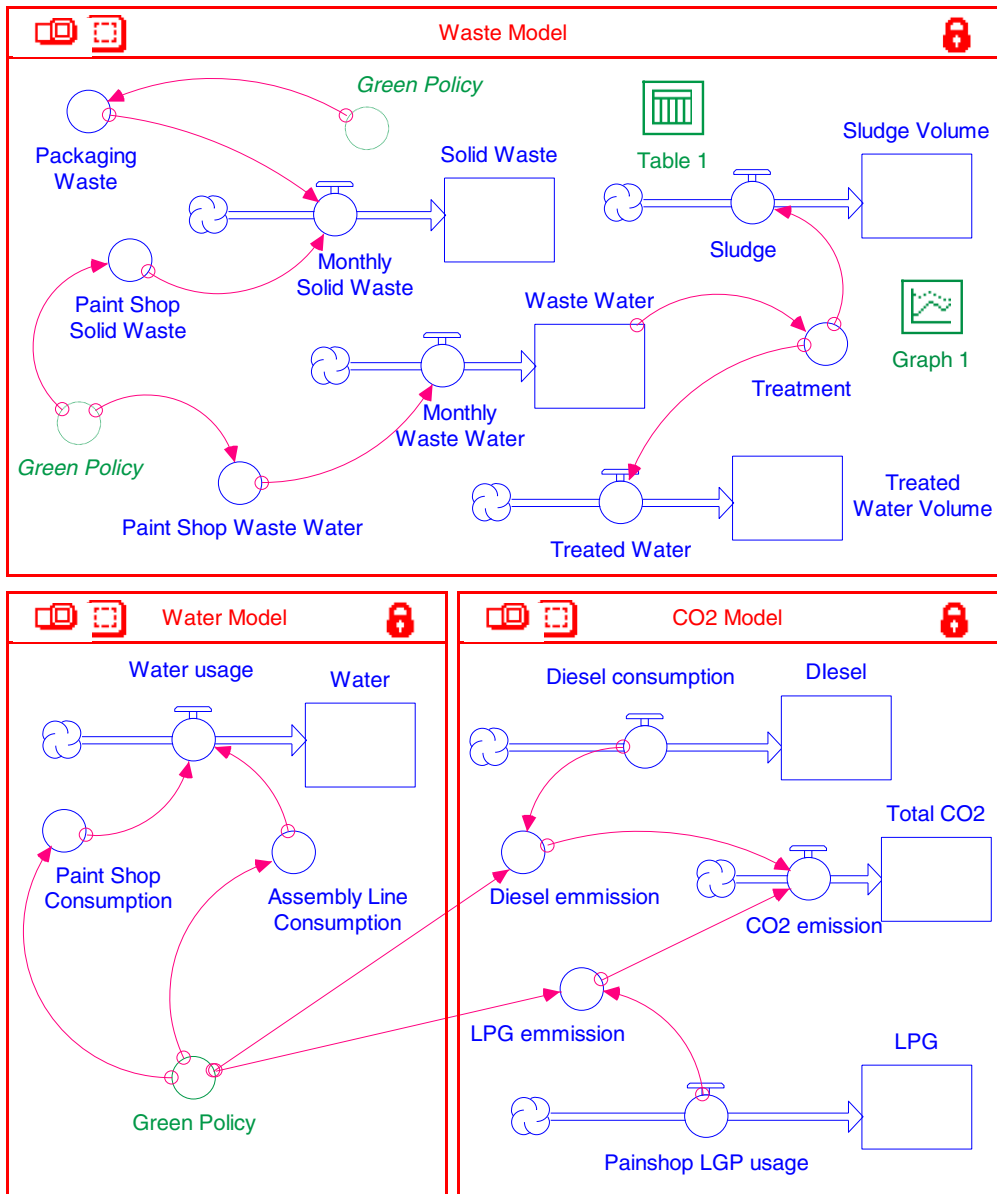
Waste Model

Green Policy

Packaging Waste

Solid Waste

Table 1

Sludge Volume

Monthly Solid Waste

Sludge

Paint Shop Solid Waste

Waste Water

Graph 1

Treatment

Monthly Waste Water

Green Policy

Paint Shop Waste Water

Treated Water Volume

Treated Water

Water Model

Water usage

Water

Paint Shop Consumption

Assembly Line Consumption

Green Policy

CO2 Model

Diesel consumption

DIesel

Total CO2

Diesel emmission

CO2 emission

LPG emmission

LPG

Painshop LGP usage